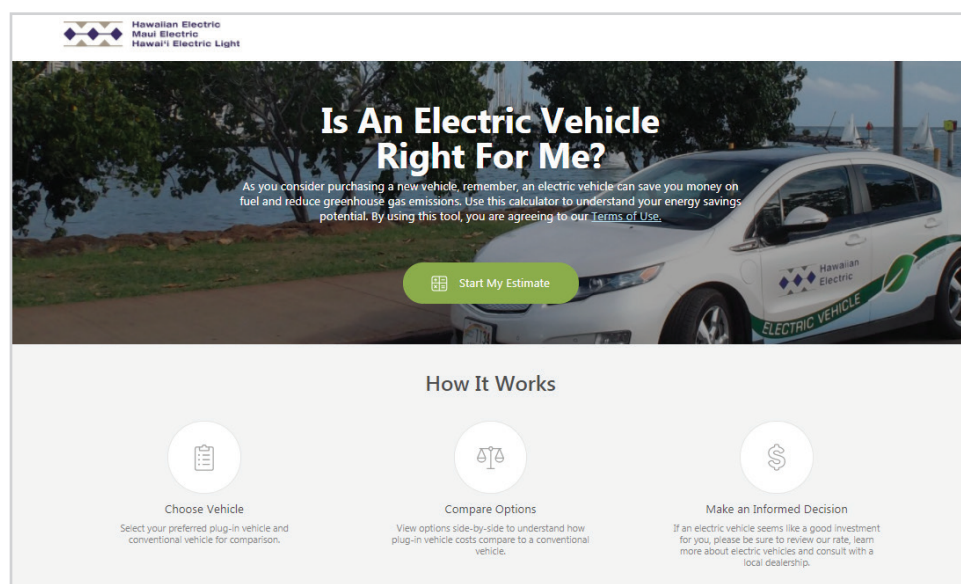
Hawaiian Electric
Maui Electric
Hawai'i Electric Light

Is An Electric Vehicle Right For Me?

As you consider purchasing a new vehicle, remember, an electric vehicle can save you money on fuel and reduce greenhouse gas emissions. Use this calculator to understand your energy savings potential. By using this tool, you are agreeing to our Terms of Use.

Start My Estimate

Hawaiian Electric
ELECTRIC VEHICLE

How It Works

Choose Vehicle
Select your preferred plug-in vehicle and conventional vehicle for comparison.

Compare Options
View options side-by-side to understand how plug-in vehicle costs compare to a conventional vehicle.

Make an Informed Decision
If an electric vehicle seems like a good investment for you, please be sure to review our rate, learn more about electric vehicles and consult with a local dealership.